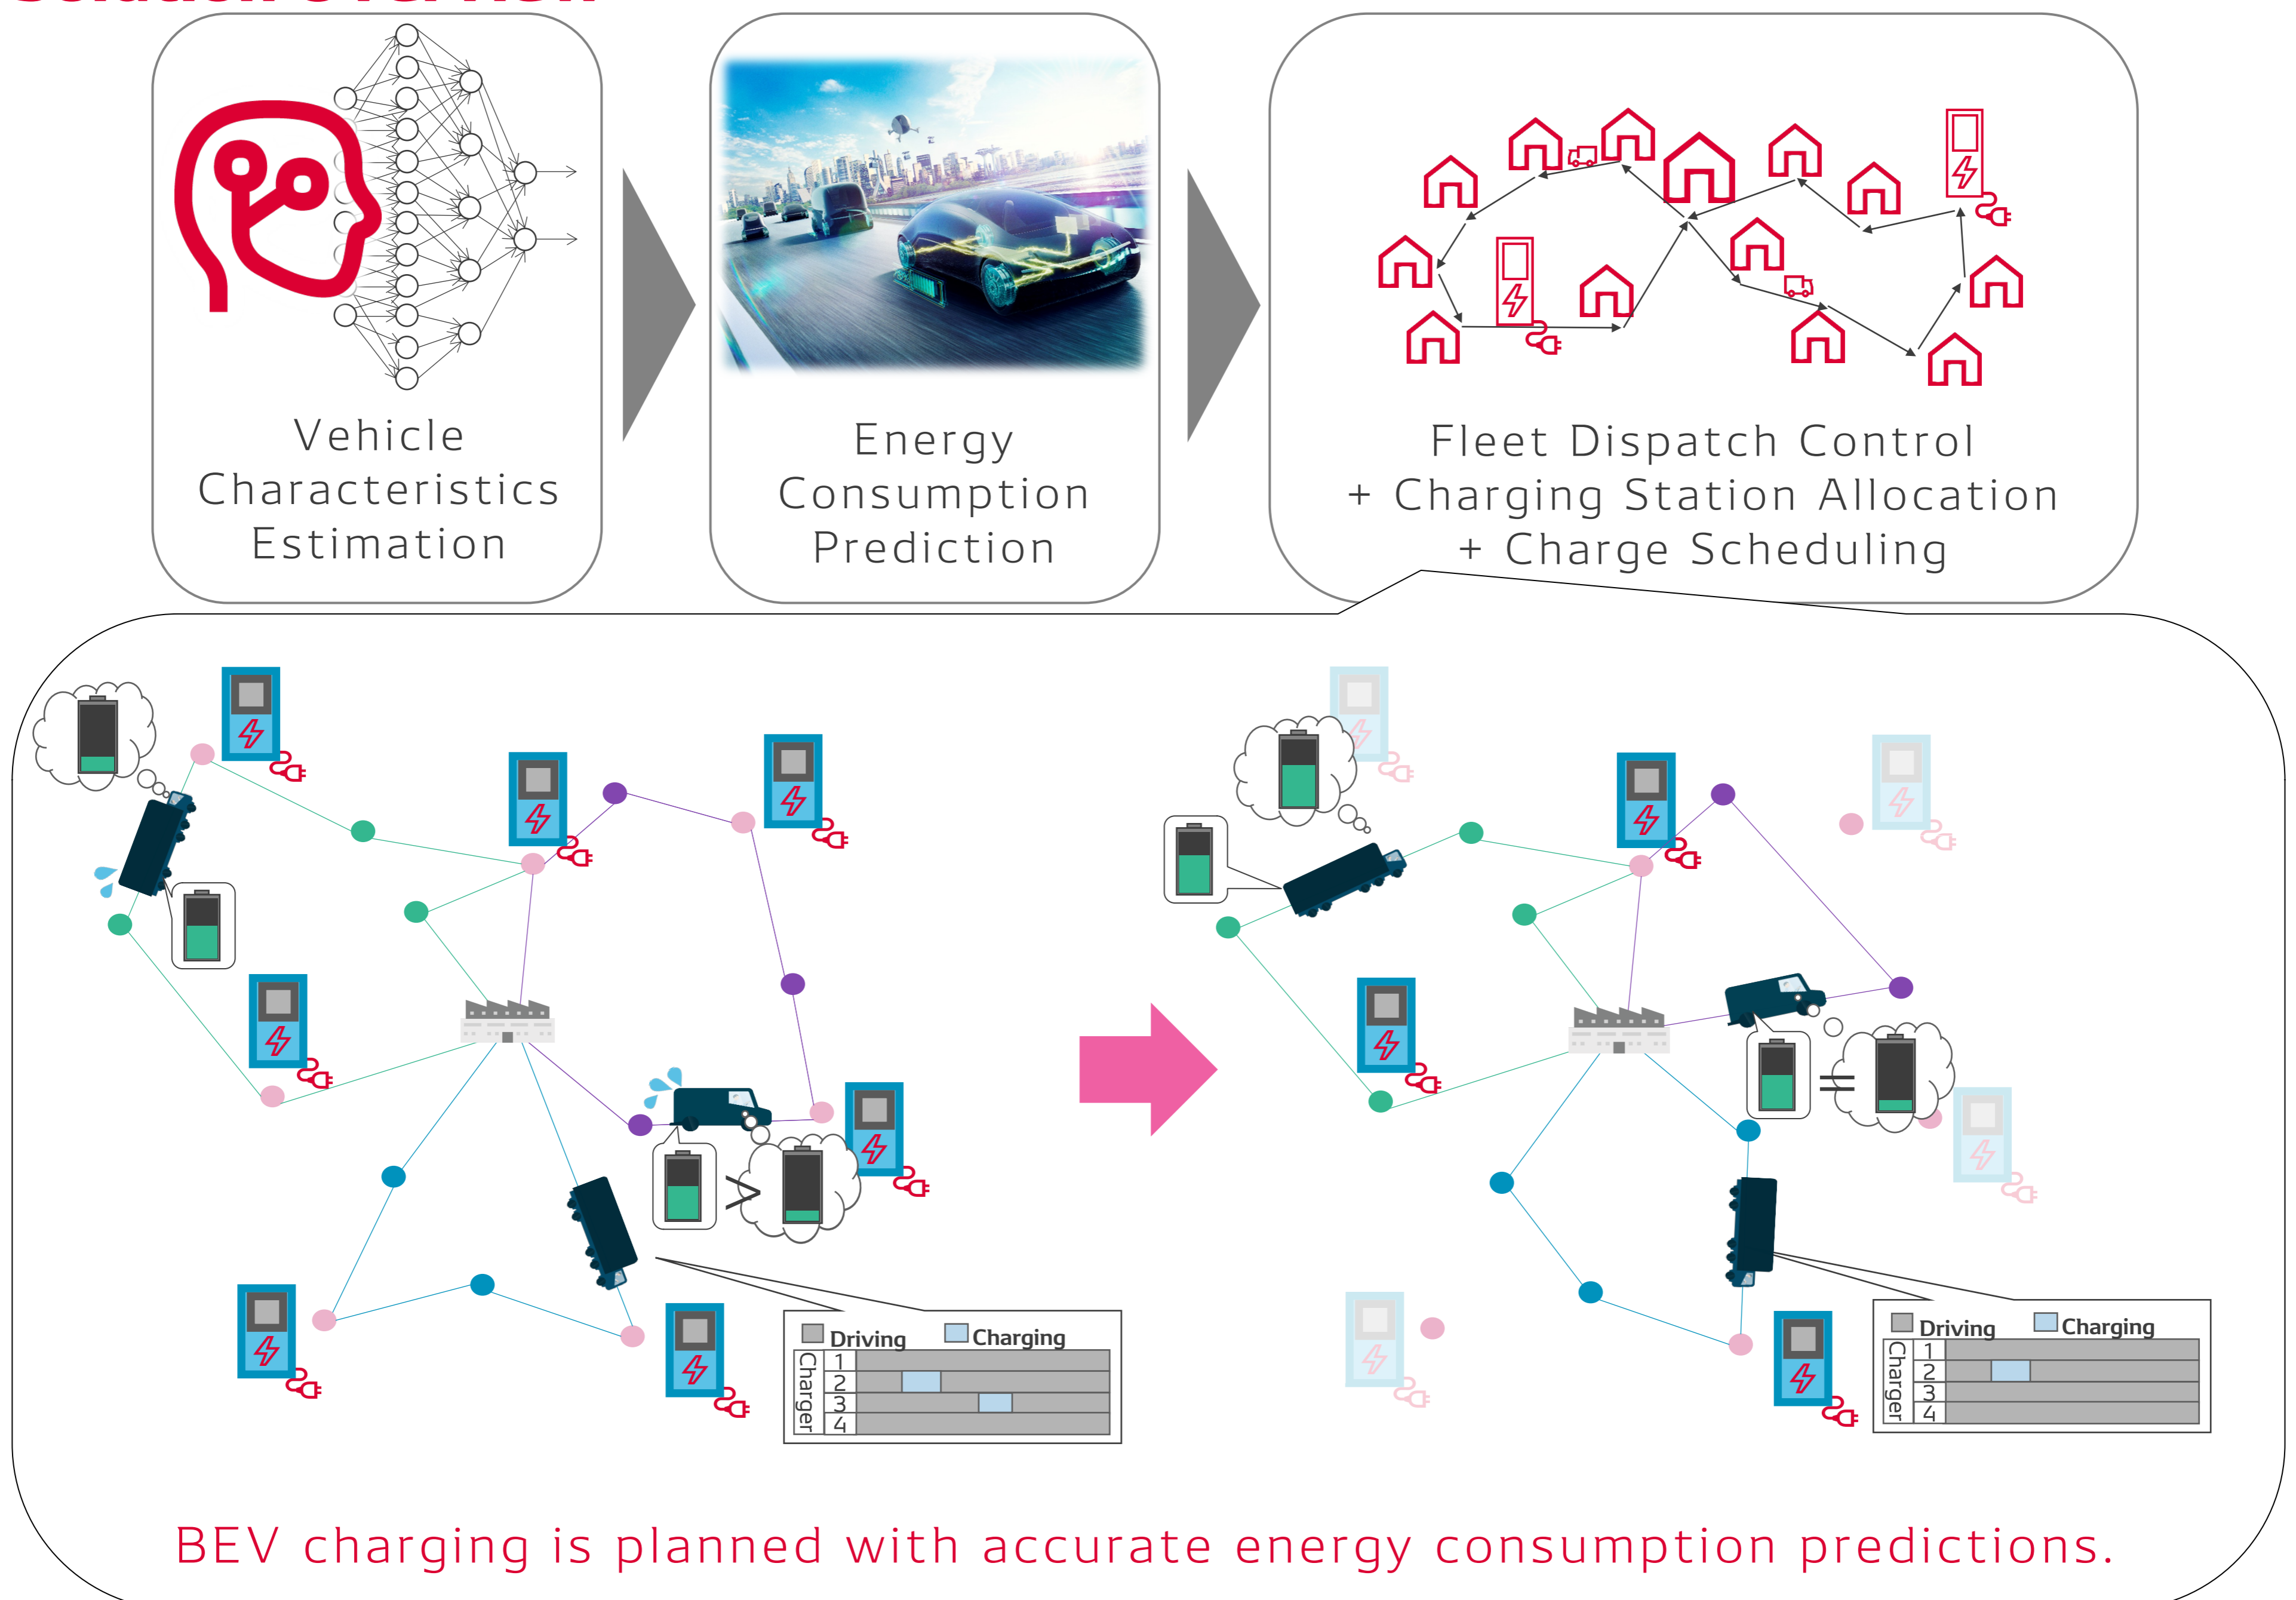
Vehicle Characteristics Estimation

Energy Consumption Prediction

Fleet Dispatch Control
+ Charging Station Allocation
+ Charge Scheduling

Driving Charging
Charger
1
2
3
4

Driving Charging
Charger
1
2
3
4

BEV charging is planned with accurate energy consumption predictions.